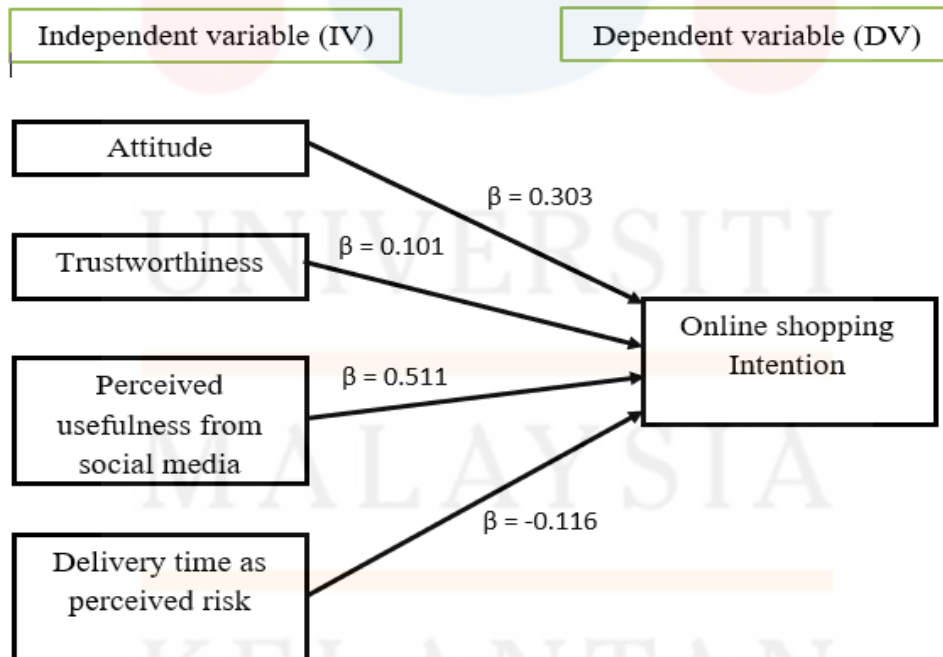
Independent variable (IV)

Dependent variable (DV)

Attitude

Trustworthiness

Perceived usefulness from social media

Delivery time as perceived risk

β = 0.303

β = 0.101

β = 0.511

β = -0.116

Online shopping Intention

UNIVERSITI
MALAYSIA
KELANTAN